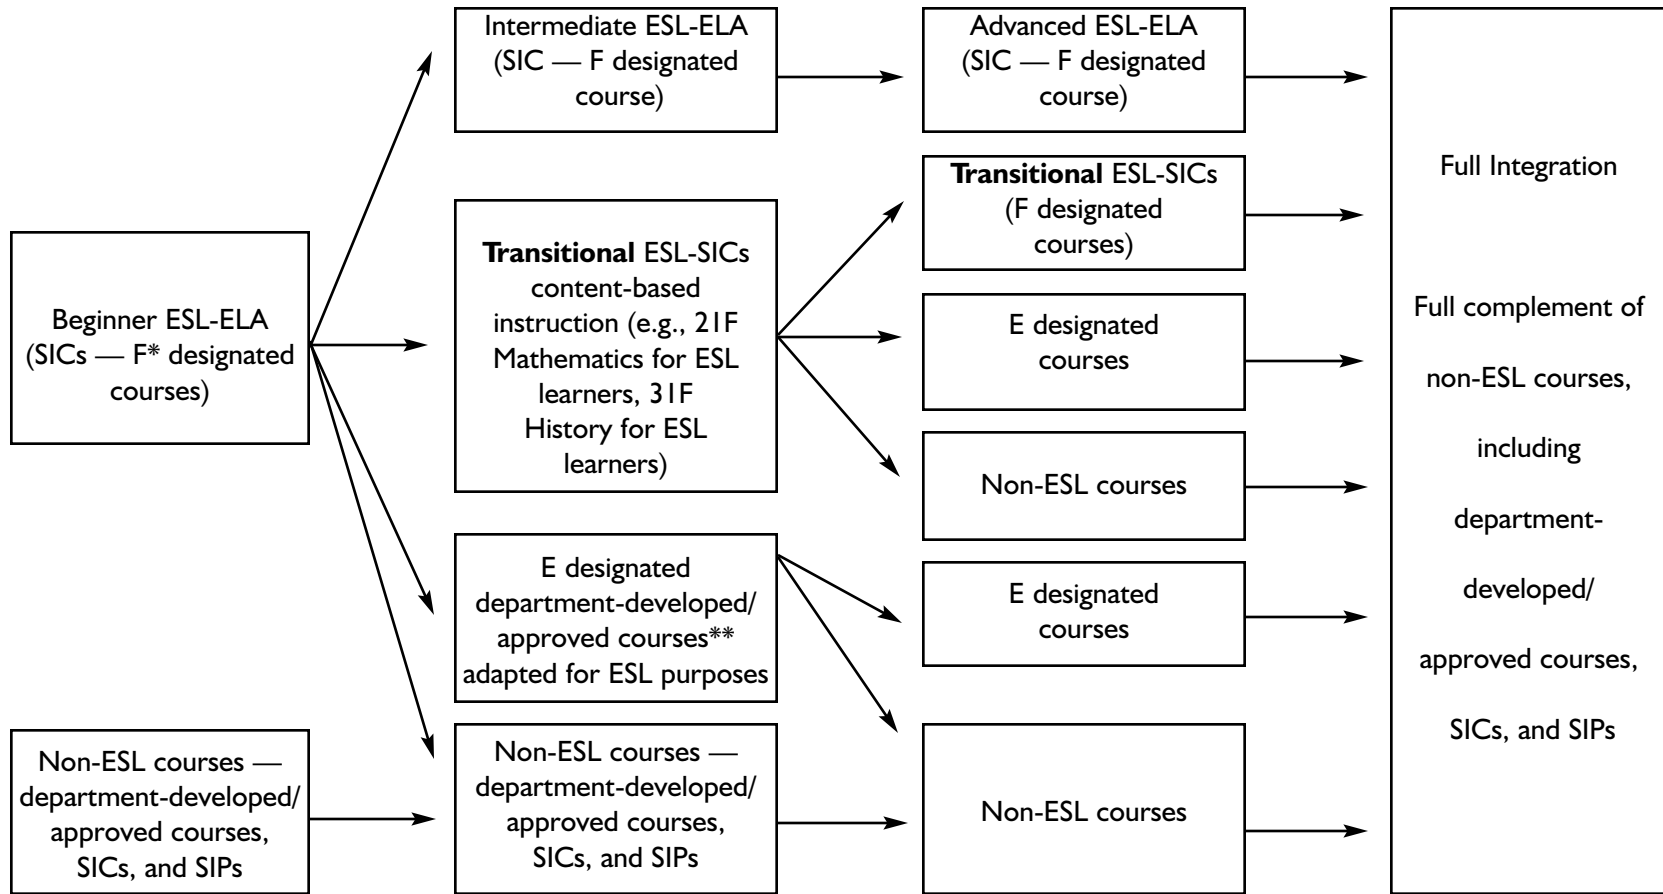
Beginner ESL-ELA (SICs — F* designated courses)

Non-ESL courses — department-developed/ approved courses, SICs, and SIPs

Intermediate ESL-ELA (SIC — F designated course)

**Transitional** ESL-SICs content-based instruction (e.g., 21F Mathematics for ESL learners, 31F History for ESL learners)

E designated department-developed/ approved courses** adapted for ESL purposes

Non-ESL courses — department-developed/ approved courses, SICs, and SIPs

Advanced ESL-ELA (SIC — F designated course)

**Transitional** ESL-SICs (F designated courses)

E designated courses

Non-ESL courses

E designated courses

Non-ESL courses

Full Integration

Full complement of non-ESL courses, including department-developed/ approved courses, SICs, and SIPs